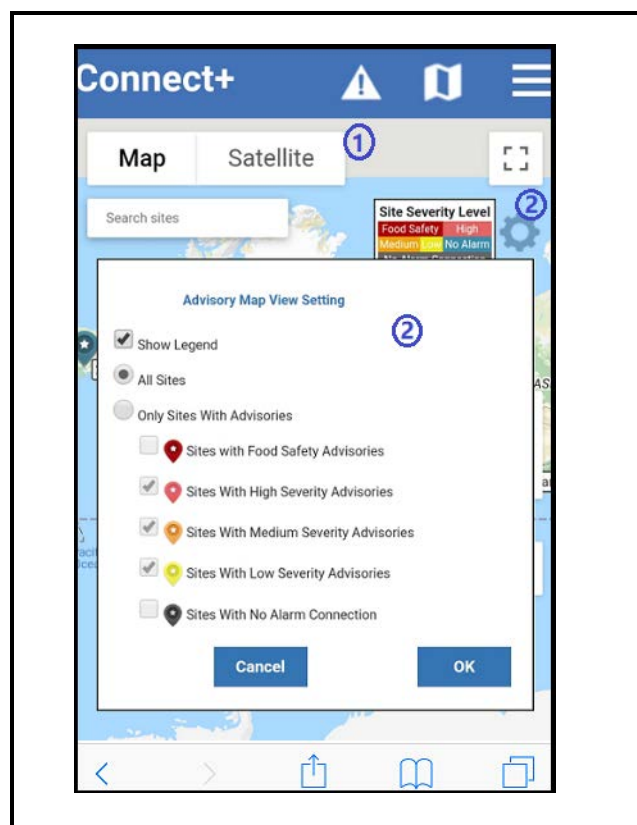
Connect+

Map | Satellite

①

Search sites

Site Severity Level
Food Safety | High
Medium | Low | No Alarm

②

Advisory Map View Setting

②

Show Legend

All Sites

Only Sites With Advisories

Sites with Food Safety Advisories

Sites With High Severity Advisories

Sites With Medium Severity Advisories

Sites With Low Severity Advisories

Sites With No Alarm Connection

Cancel

OK